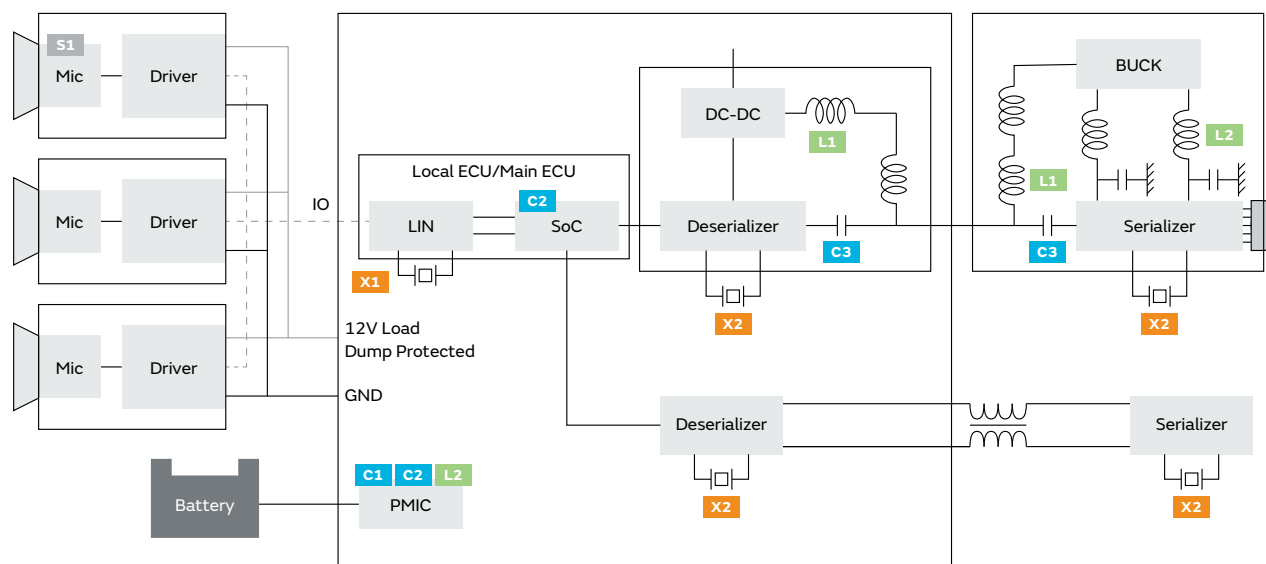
S1
Mic
Driver

Mic
Driver

Mic
Driver

IO

12V Load
Dump Protected

GND

Battery

Local ECU/Main ECU
C2
LIN
SoC
X1

C1 C2 L2
PMIC

DC-DC
L1
Deserializer
C3
X2

Deserializer
X2

BUCK
L2
L1
C3
Serializer
X2

Serializer
X2